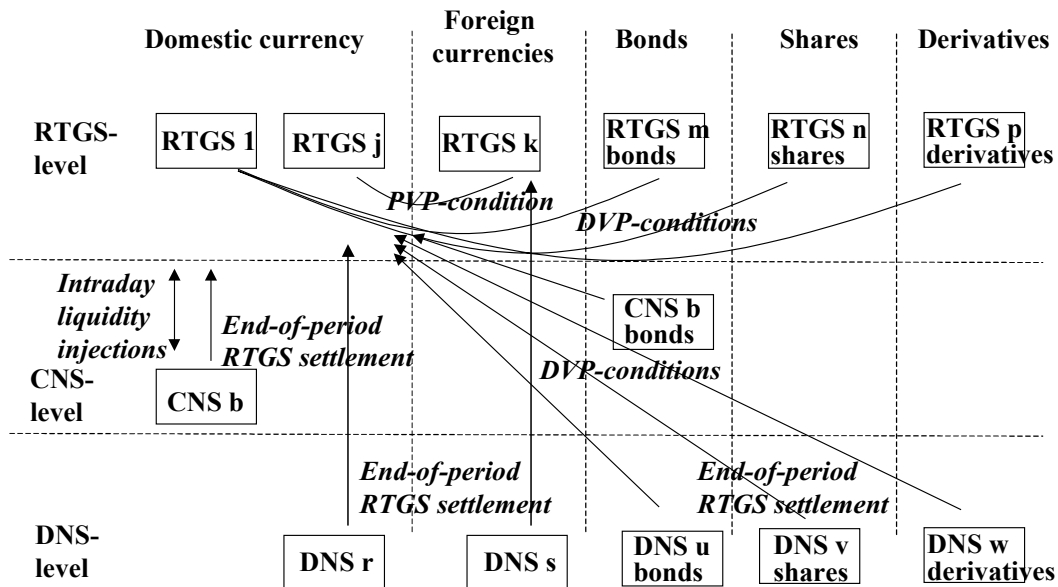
Domestic currency

Foreign currencies

Bonds

Shares

Derivatives

RTGS-level

RTGS 1

RTGS j

RTGS k

RTGS m bonds

RTGS n shares

RTGS p derivatives

PVP-condition

DVP-conditions

Intraday liquidity injections

End-of-period RTGS settlement

CNS b bonds

CNS-level

CNS b

DVP-conditions

End-of-period RTGS settlement

End-of-period RTGS settlement

DNS-level

DNS r

DNS s

DNS u bonds

DNS v shares

DNS w derivatives